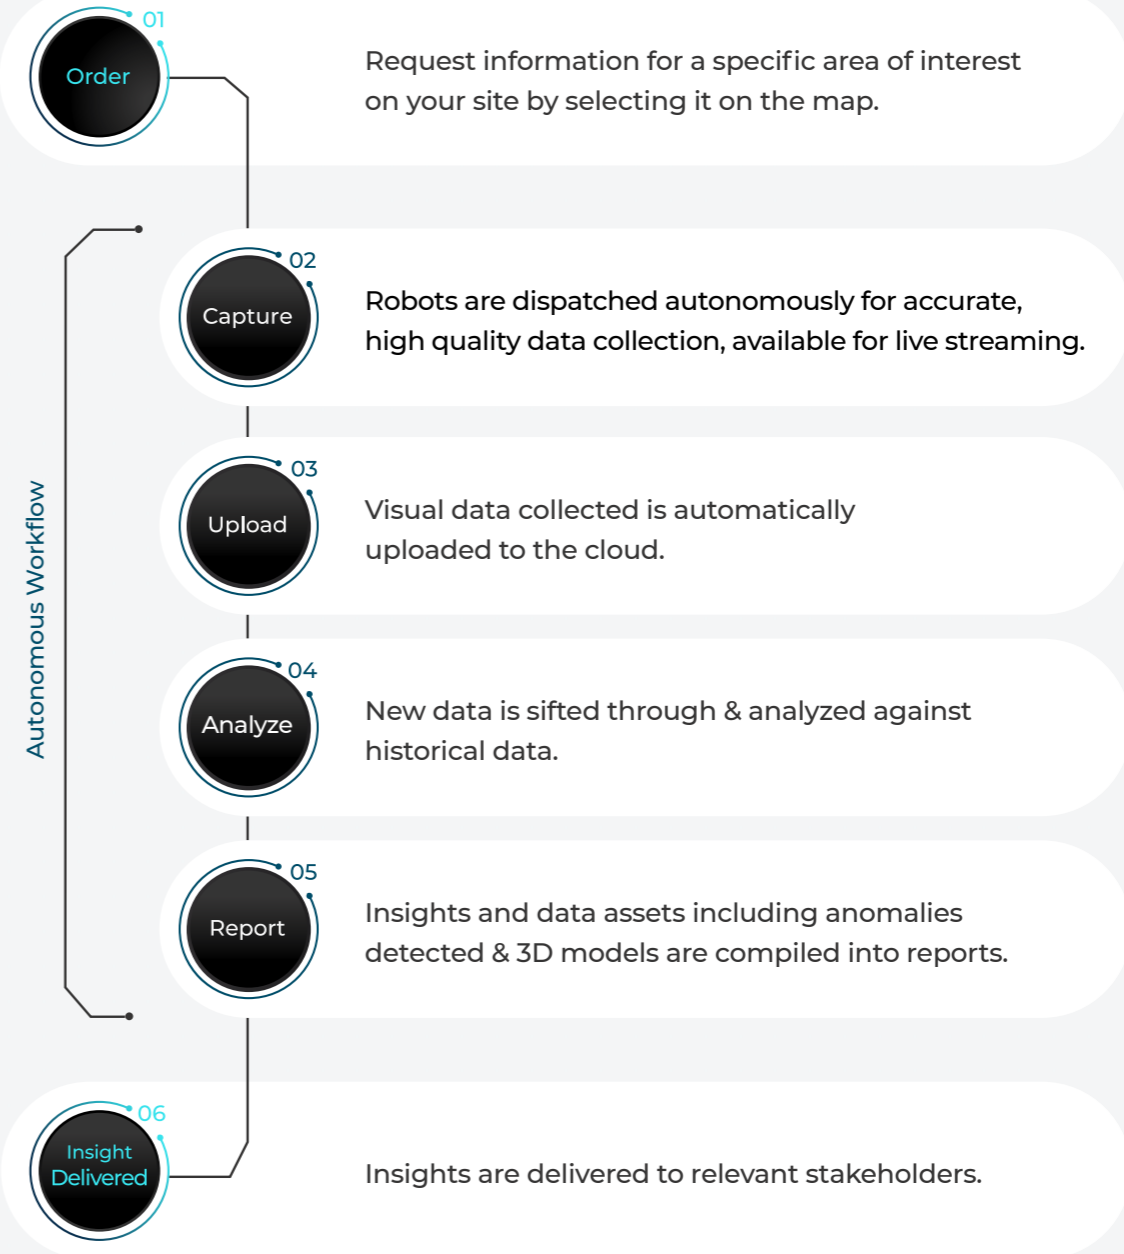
01
Order

Request information for a specific area of interest on your site by selecting it on the map.

Autonomous Workflow

02
Capture

Robots are dispatched autonomously for accurate, high quality data collection, available for live streaming.

03
Upload

Visual data collected is automatically uploaded to the cloud.

04
Analyze

New data is sifted through & analyzed against historical data.

05
Report

Insights and data assets including anomalies detected & 3D models are compiled into reports.

06
Insight Delivered

Insights are delivered to relevant stakeholders.